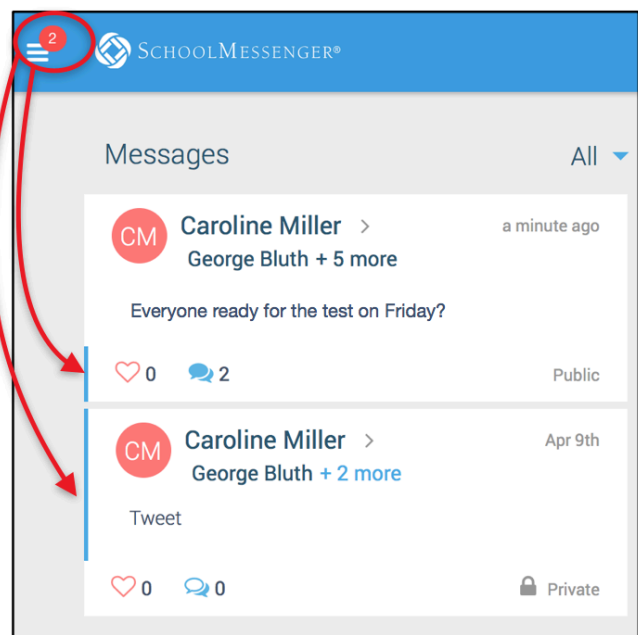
2 SCHOOLMESSENGER®

Messages All

CM Caroline Miller > a minute ago
George Bluth + 5 more

Everyone ready for the test on Friday?

0 2 Public

CM Caroline Miller > Apr 9th
George Bluth + 2 more

Tweet

0 0 Private